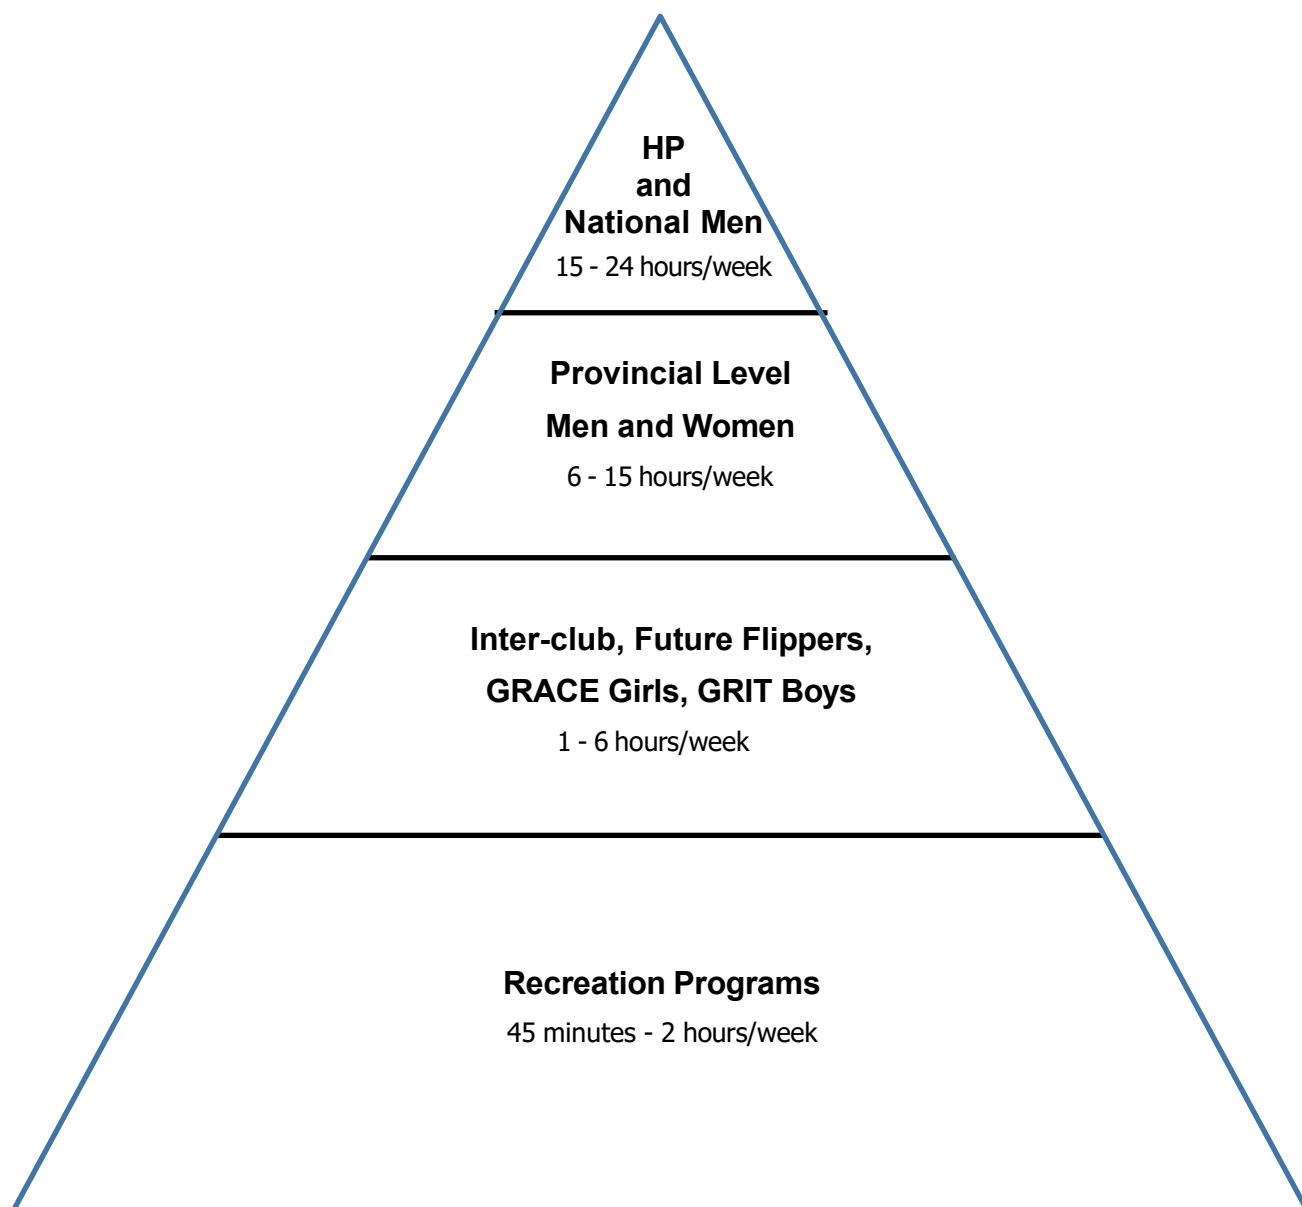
HP
and
National Men
15 - 24 hours/week

Provincial Level
Men and Women
6 - 15 hours/week

Inter-club, Future Flippers,
GRACE Girls, GRIT Boys
1 - 6 hours/week

Recreation Programs
45 minutes - 2 hours/week